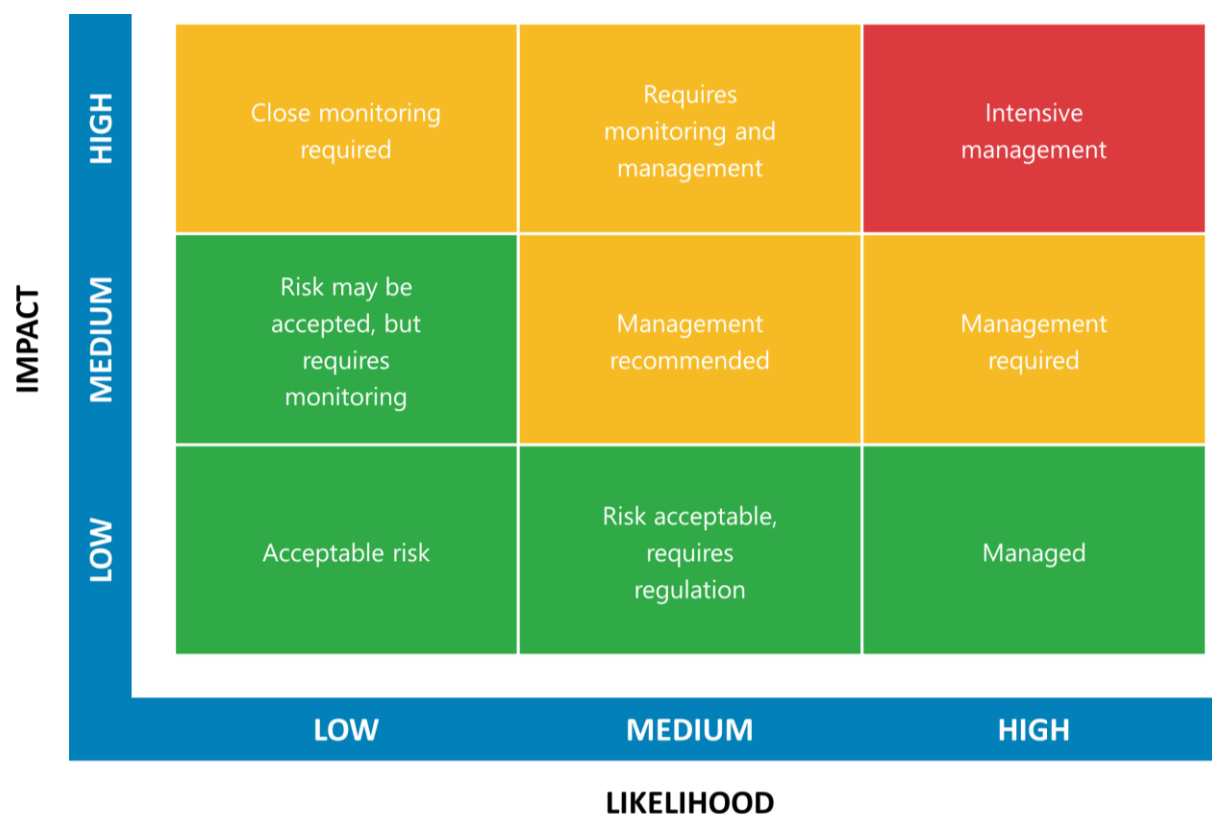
IMPACT

| | LOW | MEDIUM | HIGH |
|---|---|---|---|
| HIGH | Close monitoring required | Requires monitoring and management | Intensive management |
| MEDIUM | Risk may be accepted, but requires monitoring | Management recommended | Management required |
| LOW | Acceptable risk | Risk acceptable, requires regulation | Managed |

LIKELIHOOD